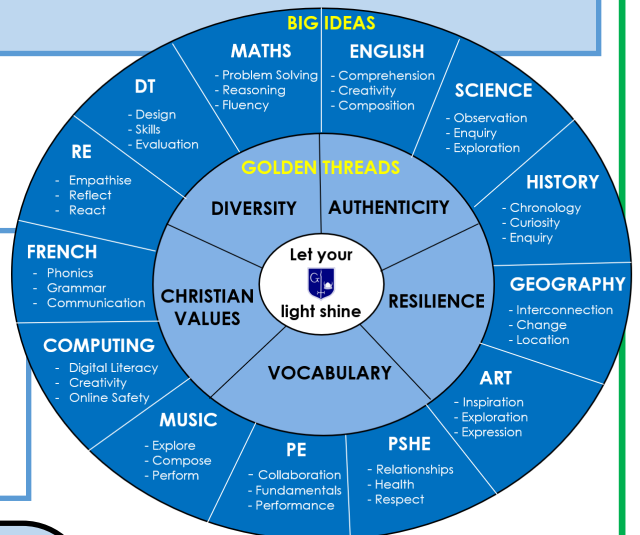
BIG IDEAS

MATHS
- Problem Solving
- Reasoning
- Fluency

ENGLISH
- Comprehension
- Creativity
- Composition

SCIENCE
- Observation
- Enquiry
- Exploration

HISTORY
- Chronology
- Curiosity
- Enquiry

GEOGRAPHY
- Interconnection
- Change
- Location

ART
- Inspiration
- Exploration
- Expression

PSHE
- Relationships
- Health
- Respect

PE
- Collaboration
- Fundamentals
- Performance

MUSIC
- Explore
- Compose
- Perform

COMPUTING
- Digital Literacy
- Creativity
- Online Safety

FRENCH
- Phonics
- Grammar
- Communication

RE
- Empathise
- Reflect
- React

DT
- Design
- Skills
- Evaluation

GOLDEN THREADS

DIVERSITY
AUTHENTICITY
RESILIENCE
VOCABULARY
CHRISTIAN VALUES

Let your light shine